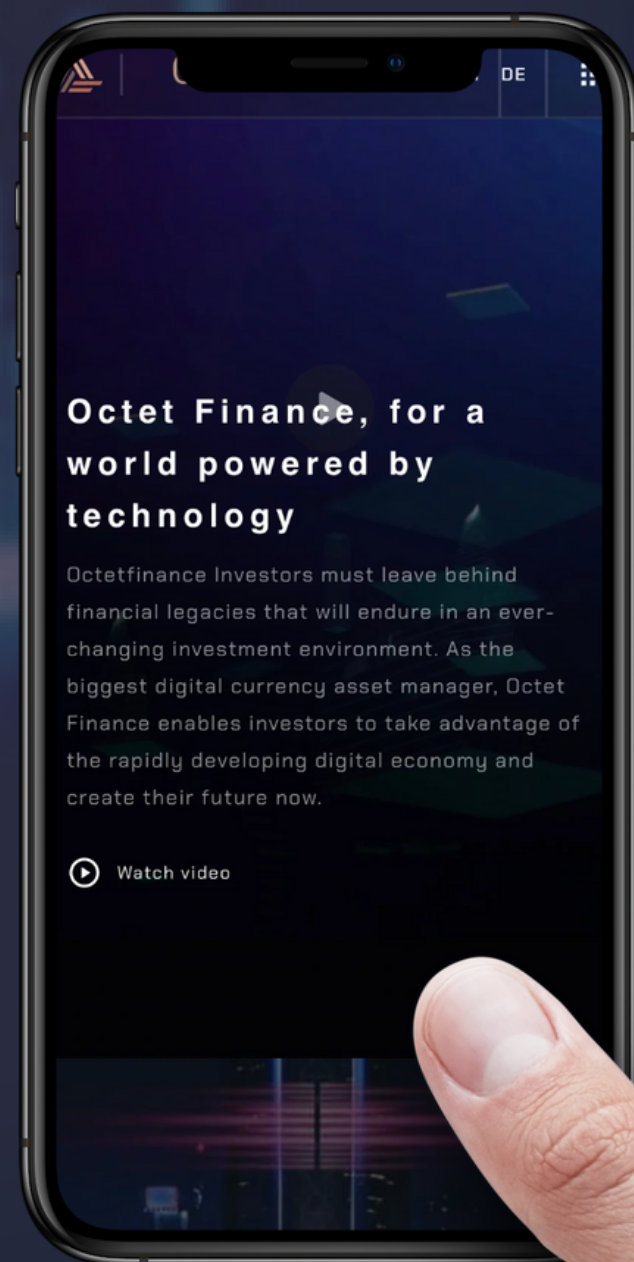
DE

Octet Finance, for a world powered by technology

Octetfinance Investors must leave behind financial legacies that will endure in an ever-changing investment environment. As the biggest digital currency asset manager, Octet Finance enables investors to take advantage of the rapidly developing digital economy and create their future now.

Watch video